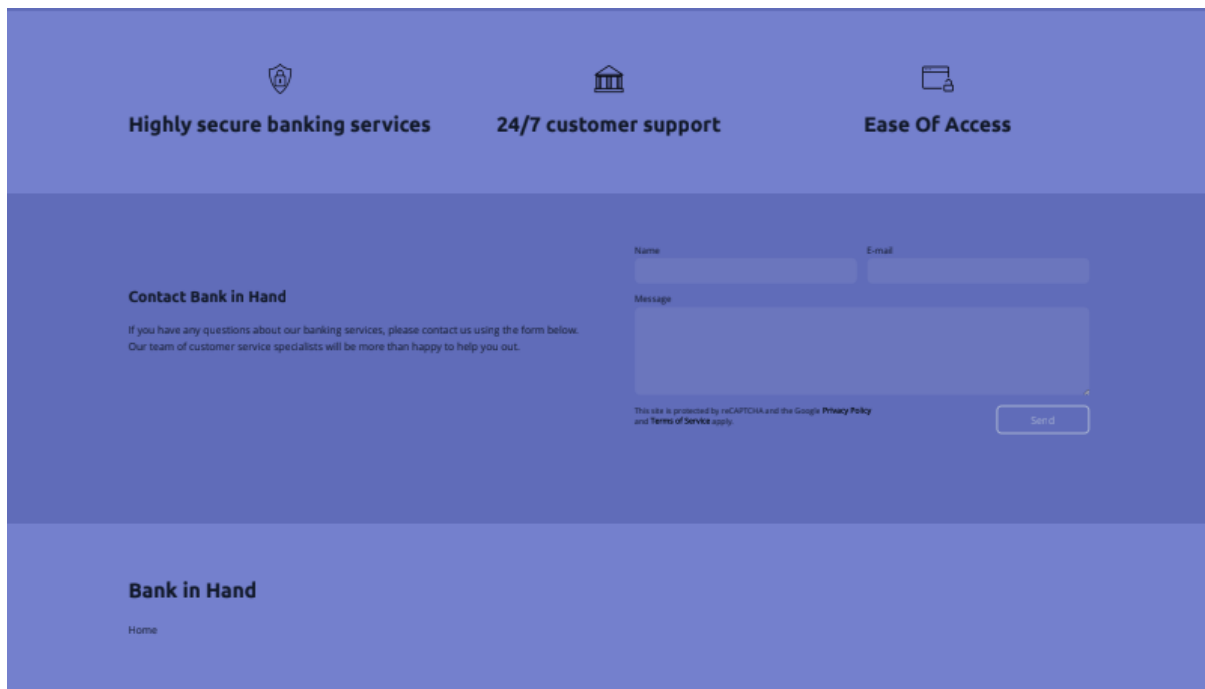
Highly secure banking services

24/7 customer support

Ease Of Access

Contact Bank in Hand

If you have any questions about our banking services, please contact us using the form below. Our team of customer service specialists will be more than happy to help you out.

Name

E-mail

Message

This site is protected by reCAPTCHA and the Google Privacy Policy and Terms of Service apply.

Send

Bank in Hand

Home